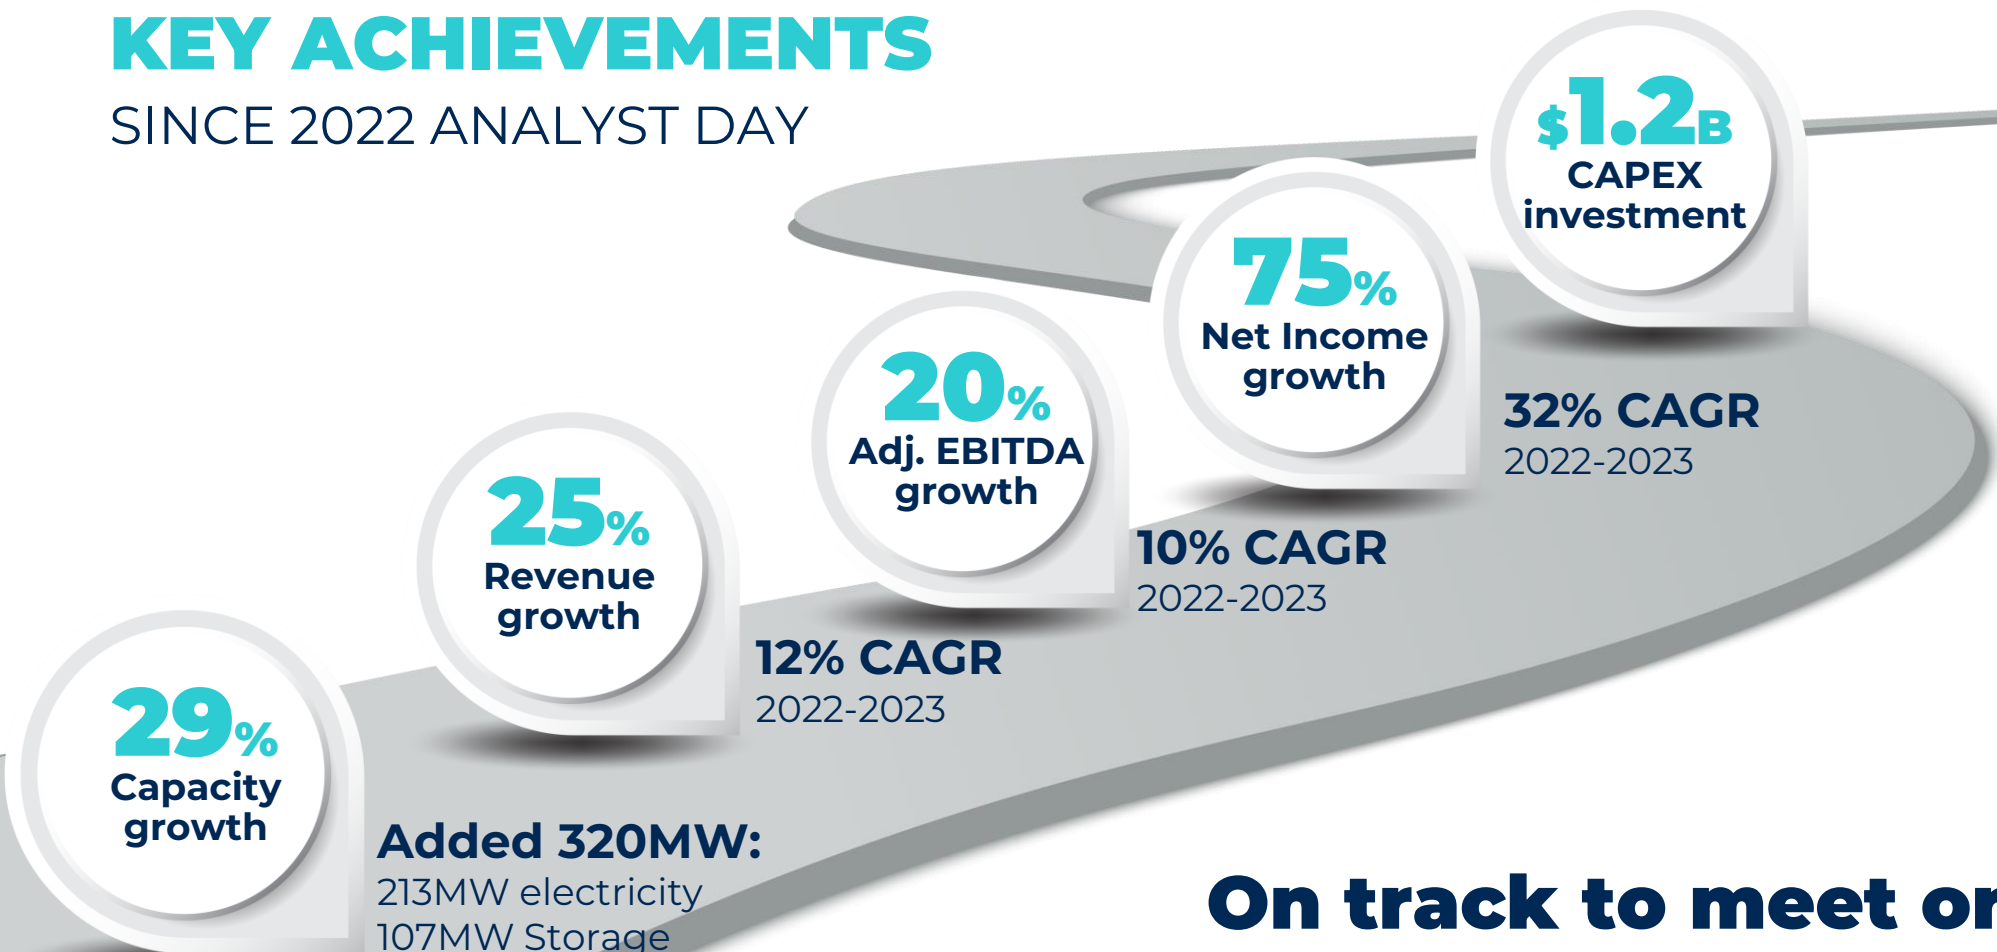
KEY ACHIEVEMENTS
SINCE 2022 ANALYST DAY

$1.2B
CAPEX investment

75%
Net Income growth

32% CAGR
2022-2023

20%
Adj. EBITDA growth

10% CAGR
2022-2023

25%
Revenue growth

12% CAGR
2022-2023

29%
Capacity growth

Added 320MW:
213MW electricity
107MW Storage

On track to meet or